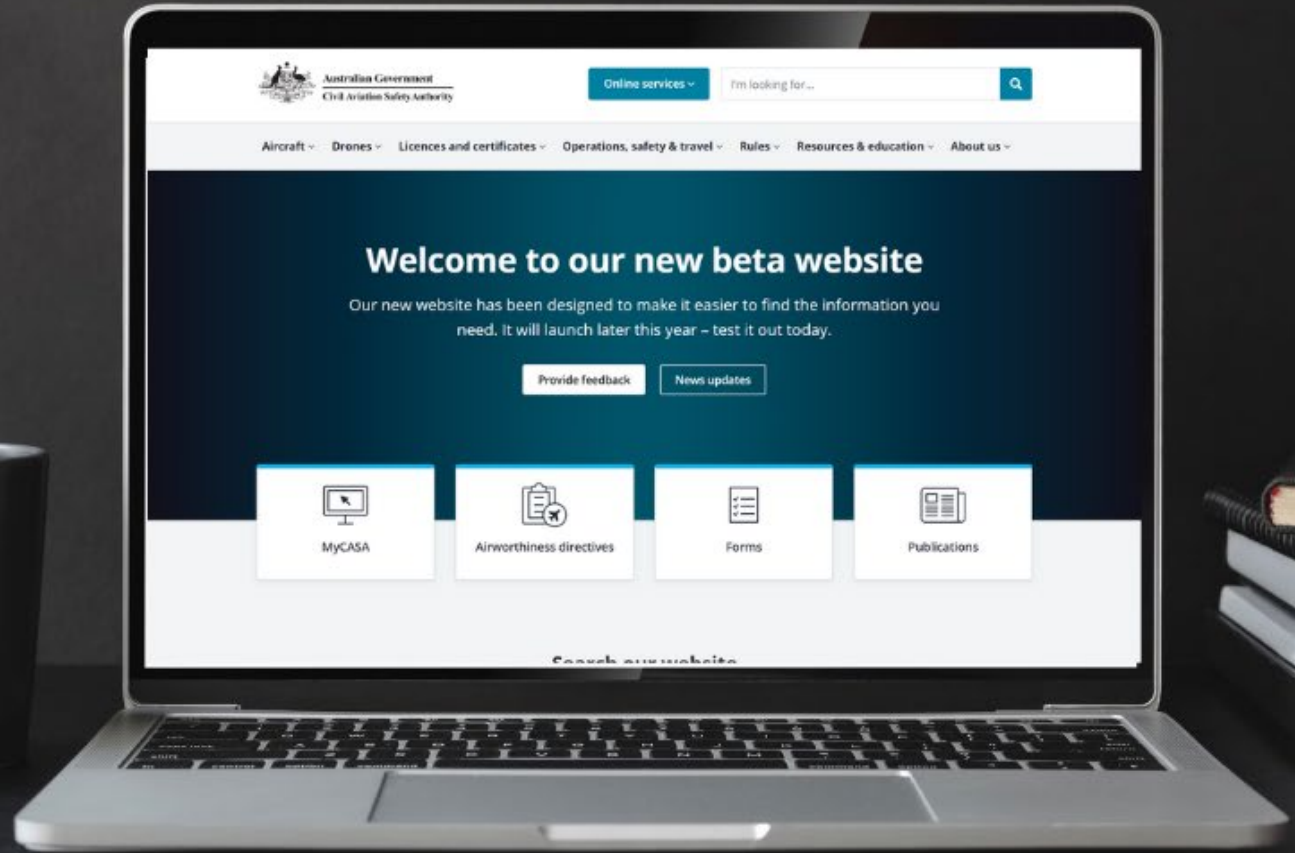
Australian Government
Civil Aviation Safety Authority

Online services

I'm looking for...

Aircraft Drones Licences and certificates Operations, safety & travel Rules Resources & education About us

Welcome to our new beta website

Our new website has been designed to make it easier to find the information you need. It will launch later this year – test it out today.

Provide feedback News updates

MyCASA

Airworthiness directives

Forms

Publications

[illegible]